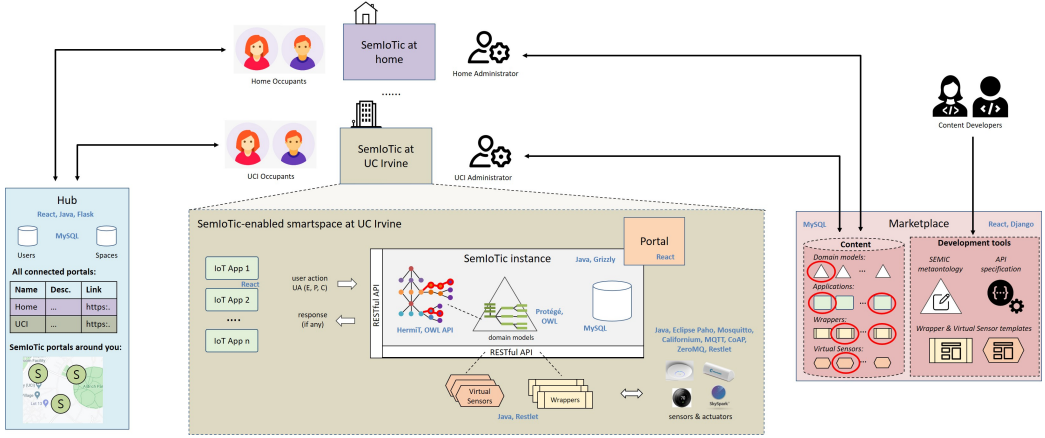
Home Occupants

SemIoTic at home

Home Administrator

......

UCI Occupants

SemIoTic at UC Irvine

UCI Administrator

Content Developers

Hub
React, Java, Flask
Users
MySQL
Spaces
All connected portals:

| Name | Desc. | Link |
|---|---|---|
| Home | ... | https:.. |
| UCI | ... | https:.. |

SemIoTic portals around you:
S
S
S

SemIoTic-enabled smartspace at UC Irvine

Portal
React

IoT App 1
React
IoT App 2
....
IoT App n

user action UA (E, P, C)
response (if any)

RESTful API

SemIoTic instance
Java, Grizzly

HermiT, OWL API
Protégé, OWL
domain models
MySQL

RESTful API

Virtual Sensors
Wrappers
Java, Restlet

Java, Eclipse Paho, Mosquitto, Californium, MQTT, CoAP, ZeroMQ, Restlet

sensors & actuators

MySQL
Marketplace
React, Django

Content
Domain models:
...
Applications:
...
Wrappers:
...
Virtual Sensors:
...

Development tools
SEMIC metaontology
API specification
Wrapper & Virtual Sensor templates